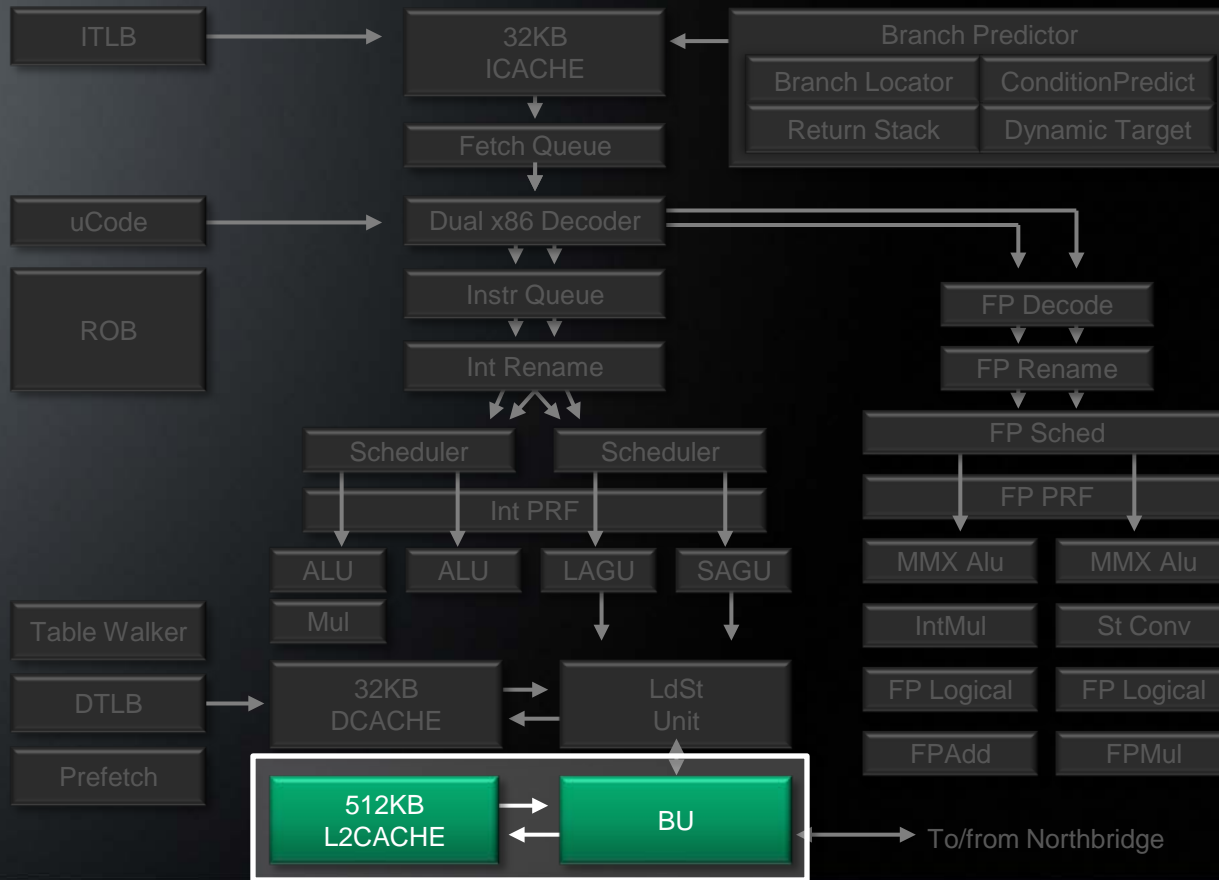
ITLB

32KB ICACHE

Branch Predictor

Branch Locator

ConditionPredict

Return Stack

Dynamic Target

Fetch Queue

uCode

Dual x86 Decoder

ROB

Instr Queue

FP Decode

Int Rename

FP Rename

FP Sched

Scheduler

Scheduler

Int PRF

FP PRF

ALU

ALU

LAGU

SAGU

MMX Alu

MMX Alu

Mul

Table Walker

IntMul

St Conv

DTLB

32KB DCACHE

LdSt Unit

FP Logical

FP Logical

FPAdd

FPMul

Prefetch

512KB L2CACHE

BU

To/from Northbridge